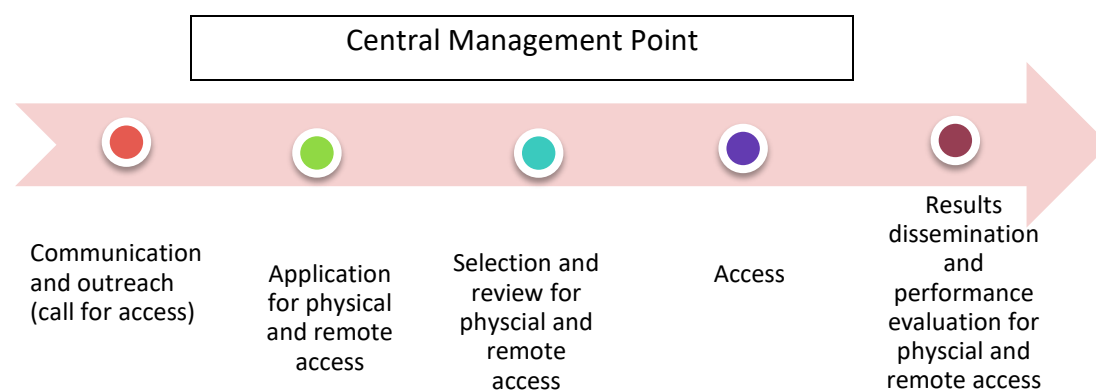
Central Management Point

Communication and outreach (call for access)

Application for physical and remote access

Selection and review for physcial and remote access

Access

Results dissemination and performance evaluation for physcial and remote access